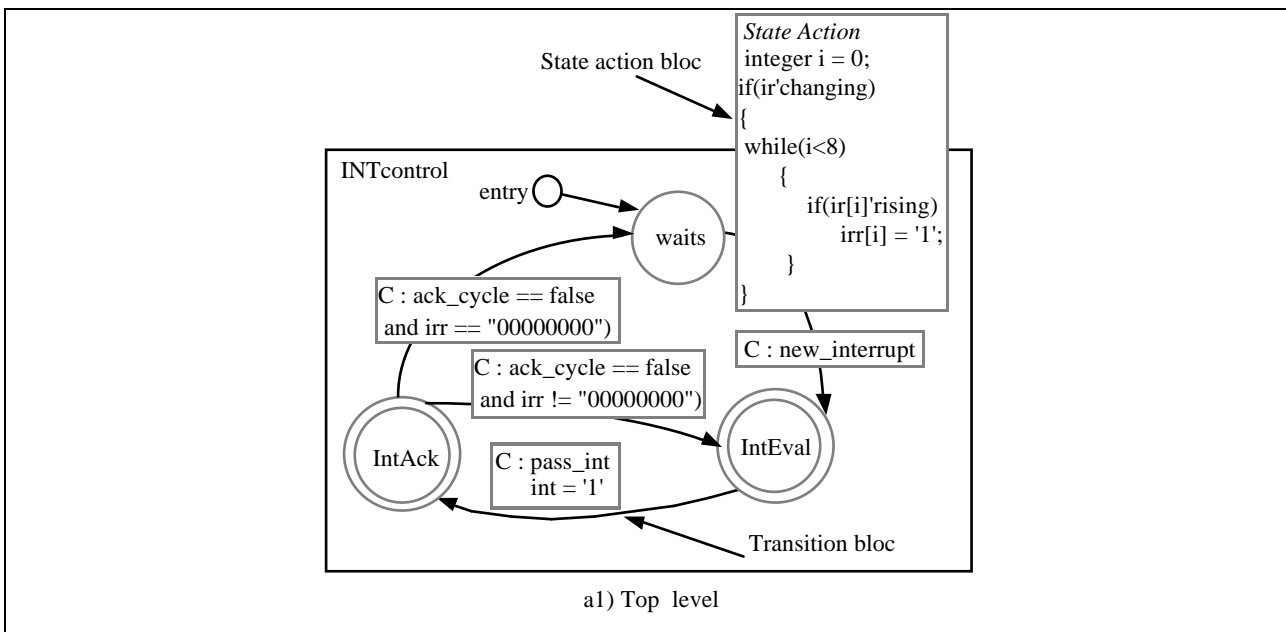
State action bloc

State Action
integer i = 0;
if(ir'changing)
{
while(i<8)
{
if(ir[i]'rising)
irr[i] = '1';
}
}

INTcontrol

entry

waits

C : ack_cycle == false
and irr == "00000000")

C : ack_cycle == false
and irr != "00000000")

C : new_interrupt

IntAck

IntEval

C : pass_int
int = '1'

Transition bloc

a1) Top level